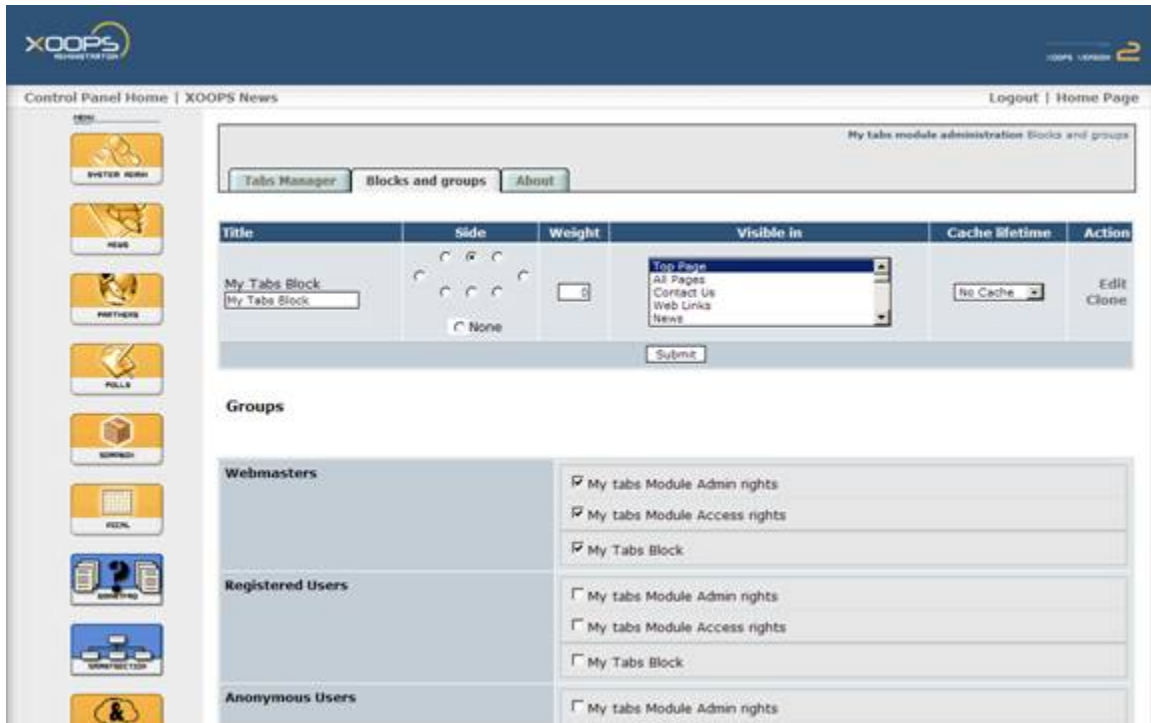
XOOPS

Control Panel Home | XOOPS News

Logout | Home Page

MENU

SYSTEM ADMIN

NEWS

PARTNERS

POLLS

SOMMAIRE

PICAL

SMARTFAQ

SMARTSECTION

My tabs module administration Blocks and groups

Tabs Manager | Blocks and groups | About

| Title | Side | Weight | Visible in | Cache lifetime | Action |
|---|---|---|---|---|---|
| My Tabs Block<br>My Tabs Block | None | 0 | Top Page<br>All Pages<br>Contact Us<br>Web Links<br>News | No Cache | Edit<br>Clone |

Submit

Groups

| Webmasters | My tabs Module Admin rights<br>My tabs Module Access rights<br>My Tabs Block |
|---|---|
| Registered Users | My tabs Module Admin rights<br>My tabs Module Access rights<br>My Tabs Block |
| Anonymous Users | My tabs Module Admin rights |